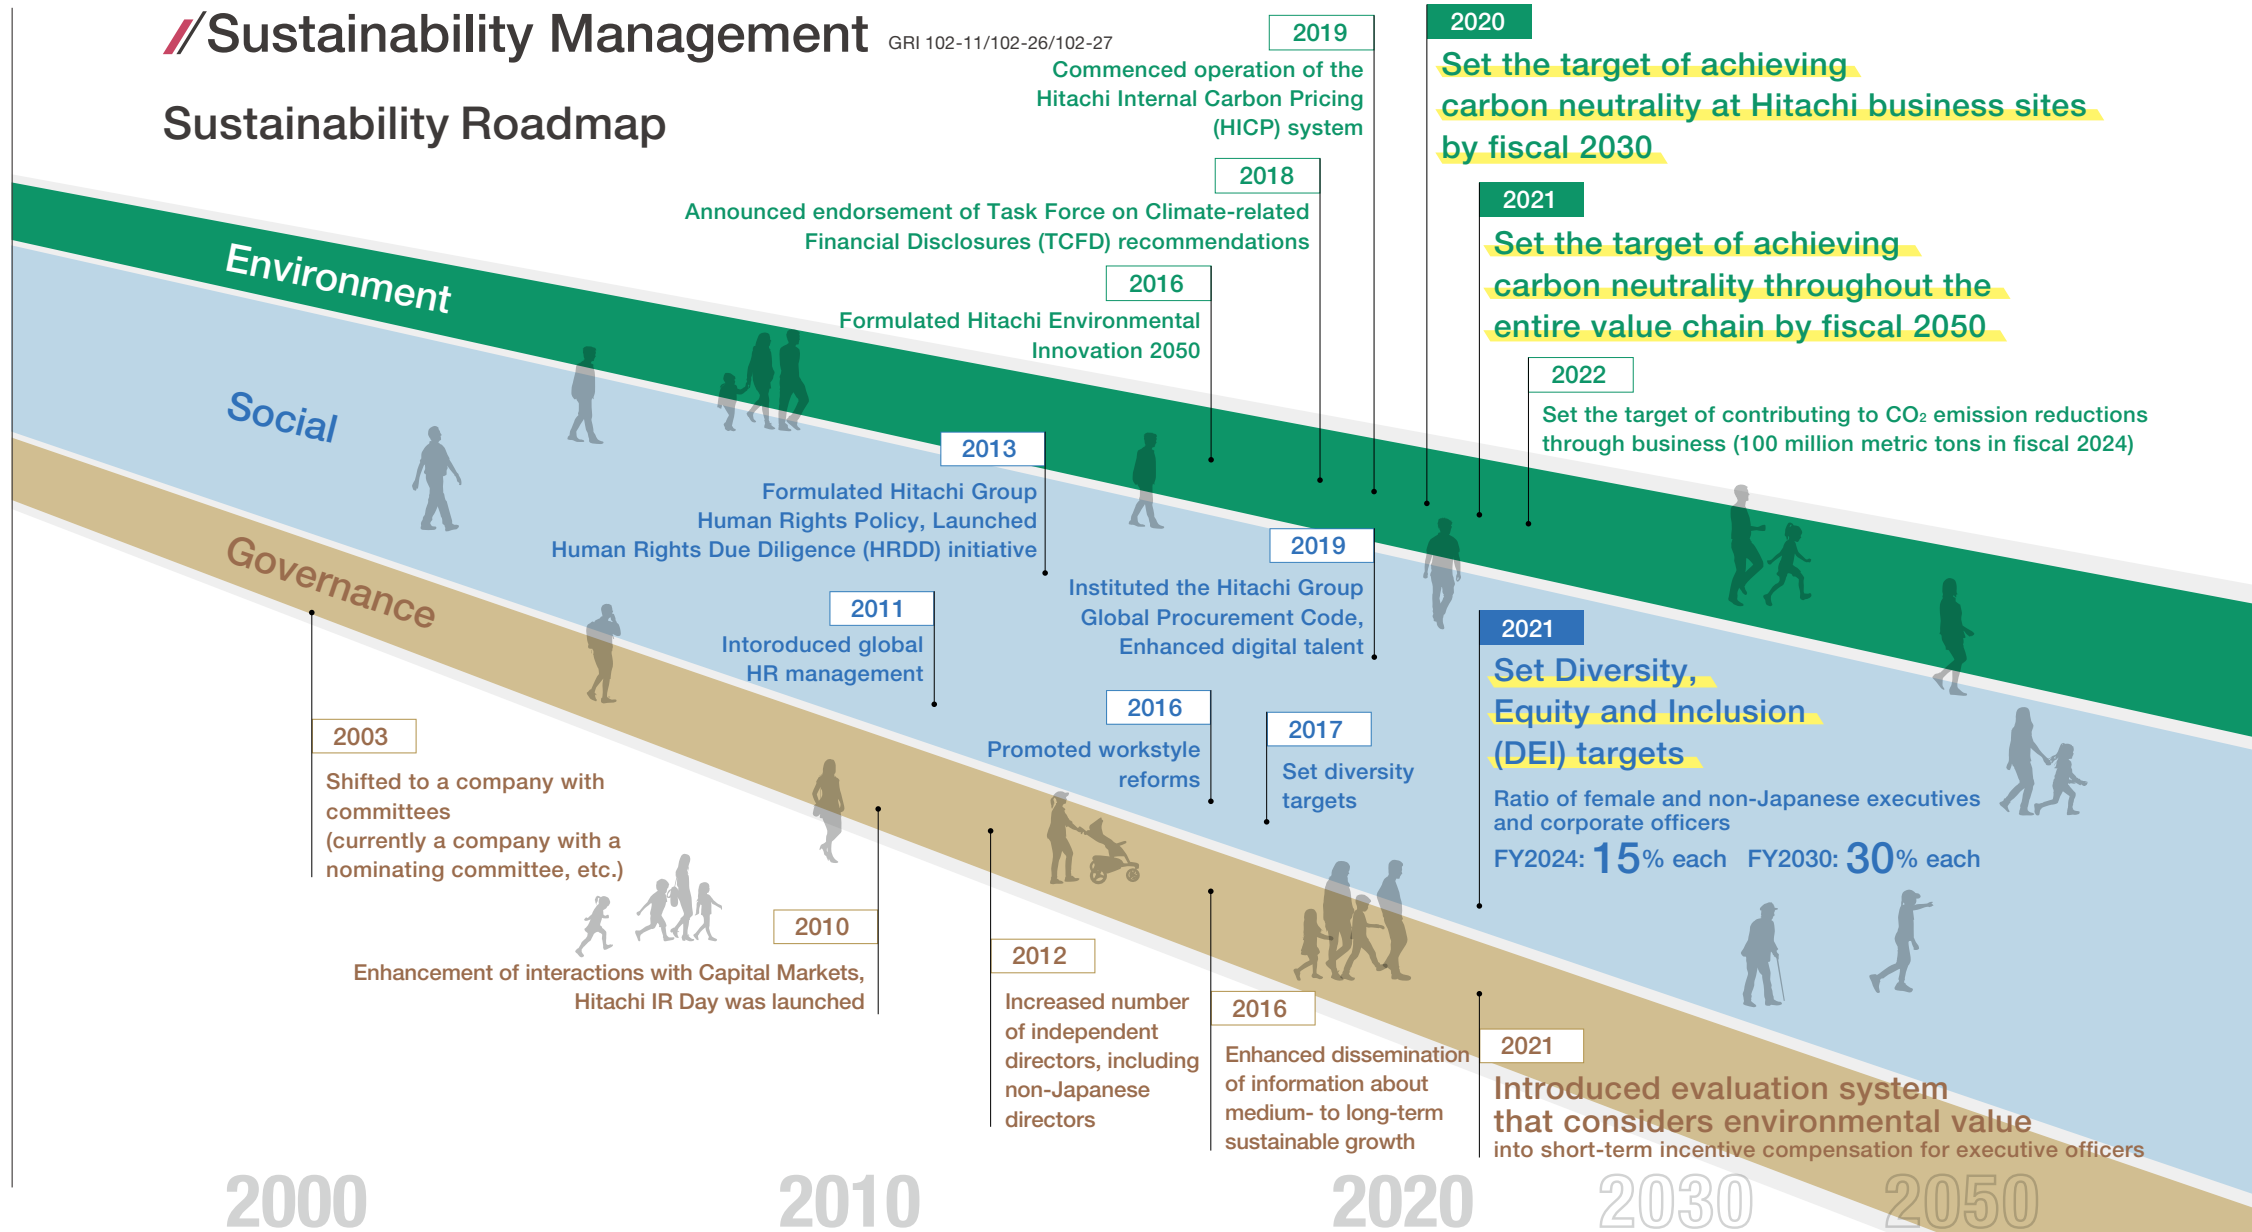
Sustainability Management GRI 102-11/102-26/102-27

Sustainability Roadmap

2019
Commenced operation of the Hitachi Internal Carbon Pricing (HICP) system

2020
Set the target of achieving carbon neutrality at Hitachi business sites by fiscal 2030

2018
Announced endorsement of Task Force on Climate-related Financial Disclosures (TCFD) recommendations

2021
Set the target of achieving carbon neutrality throughout the entire value chain by fiscal 2050

Environment

2016
Formulated Hitachi Environmental Innovation 2050

2022
Set the target of contributing to $CO_2$ emission reductions through business (100 million metric tons in fiscal 2024)

Social

2013
Formulated Hitachi Group Human Rights Policy, Launched Human Rights Due Diligence (HRDD) initiative

2019
Instituted the Hitachi Group Global Procurement Code, Enhanced digital talent

Governance

2011
Intoroduced global HR management

2021
Set Diversity, Equity and Inclusion (DEI) targets
Ratio of female and non-Japanese executives and corporate officers
FY2024: 15% each FY2030: 30% each

2016
Promoted workstyle reforms

2017
Set diversity targets

2003
Shifted to a company with committees
(currently a company with a nominating committee, etc.)

2010
Enhancement of interactions with Capital Markets, Hitachi IR Day was launched

2012
Increased number of independent directors, including non-Japanese directors

2016
Enhanced dissemination of information about medium- to long-term sustainable growth

2021
Introduced evaluation system that considers environmental value into short-term incentive compensation for executive officers

2000 2010 2020 2030 2050